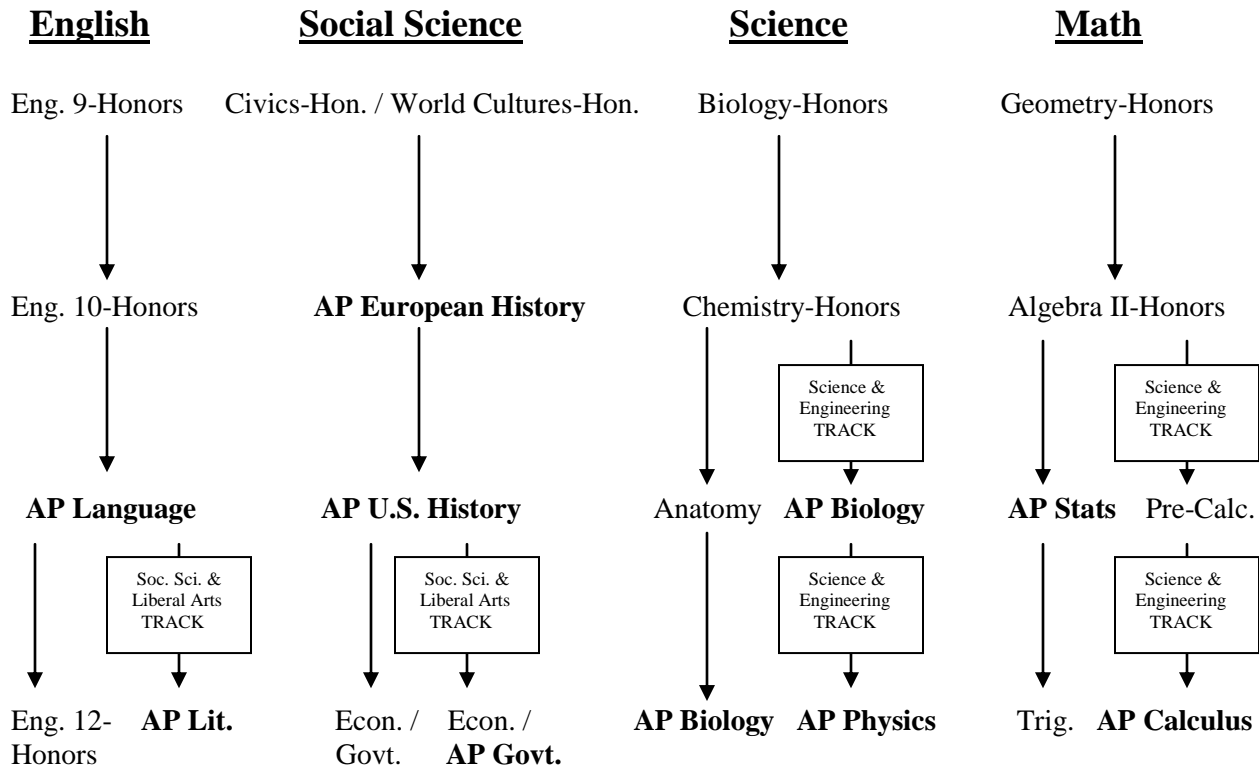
**English** **Social Science** **Science** **Math**

Eng. 9-Honors

Eng. 10-Honors

**AP Language**

Soc. Sci. & Liberal Arts TRACK

Eng. 12-Honors **AP Lit.**

Civics-Hon. / World Cultures-Hon.

**AP European History**

**AP U.S. History**

Soc. Sci. & Liberal Arts TRACK

Econ. / Govt. Econ. / **AP Govt.**

Biology-Honors

Chemistry-Honors

Science & Engineering TRACK

Anatomy **AP Biology**

Science & Engineering TRACK

**AP Biology** **AP Physics**

Geometry-Honors

Algebra II-Honors

Science & Engineering TRACK

**AP Stats** Pre-Calc.

Science & Engineering TRACK

Trig. **AP Calculus**